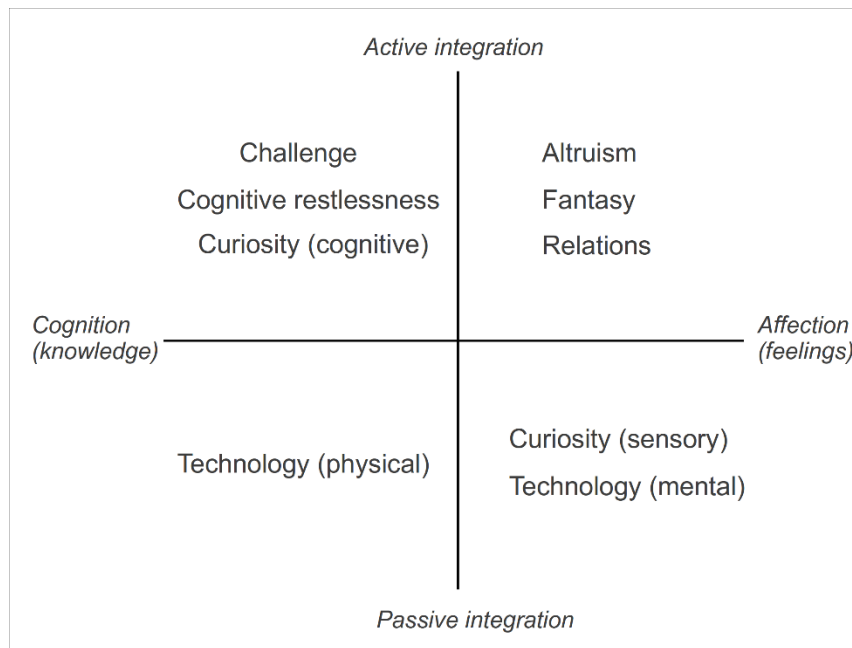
Active integration

Challenge
Cognitive restlessness
Curiosity (cognitive)

Altruism
Fantasy
Relations

Cognition (knowledge)

Affection (feelings)

Technology (physical)

Curiosity (sensory)
Technology (mental)

Passive integration